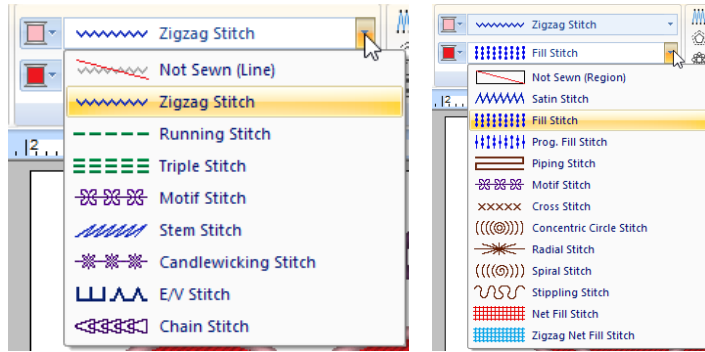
Zigzag Stitch
Not Sewn (Line)
Zigzag Stitch
Running Stitch
Triple Stitch
Motif Stitch
Stem Stitch
Candlewicking Stitch
E/V Stitch
Chain Stitch

Zigzag Stitch
Fill Stitch
Not Sewn (Region)
Satin Stitch
Fill Stitch
Prog. Fill Stitch
Piping Stitch
Motif Stitch
Cross Stitch
Concentric Circle Stitch
Radial Stitch
Spiral Stitch
Stippling Stitch
Net Fill Stitch
Zigzag Net Fill Stitch